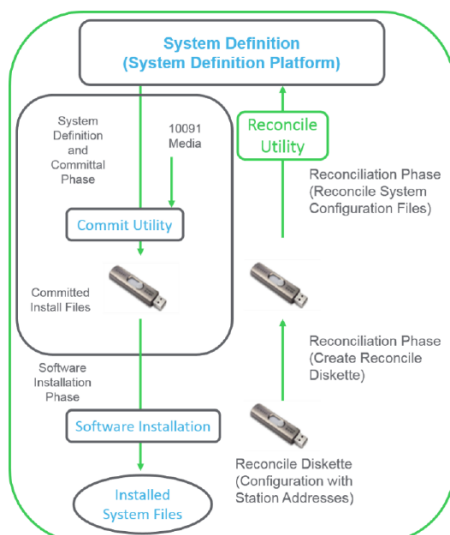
System Definition
(System Definition Platform)

System Definition and Committal Phase

10091 Media

Reconcile Utility

Reconciliation Phase (Reconcile System Configuration Files)

Commit Utility

Committed Install Files

Reconciliation Phase (Create Reconcile Diskette)

Software Installation Phase

Software Installation

Reconcile Diskette (Configuration with Station Addresses)

Installed System Files